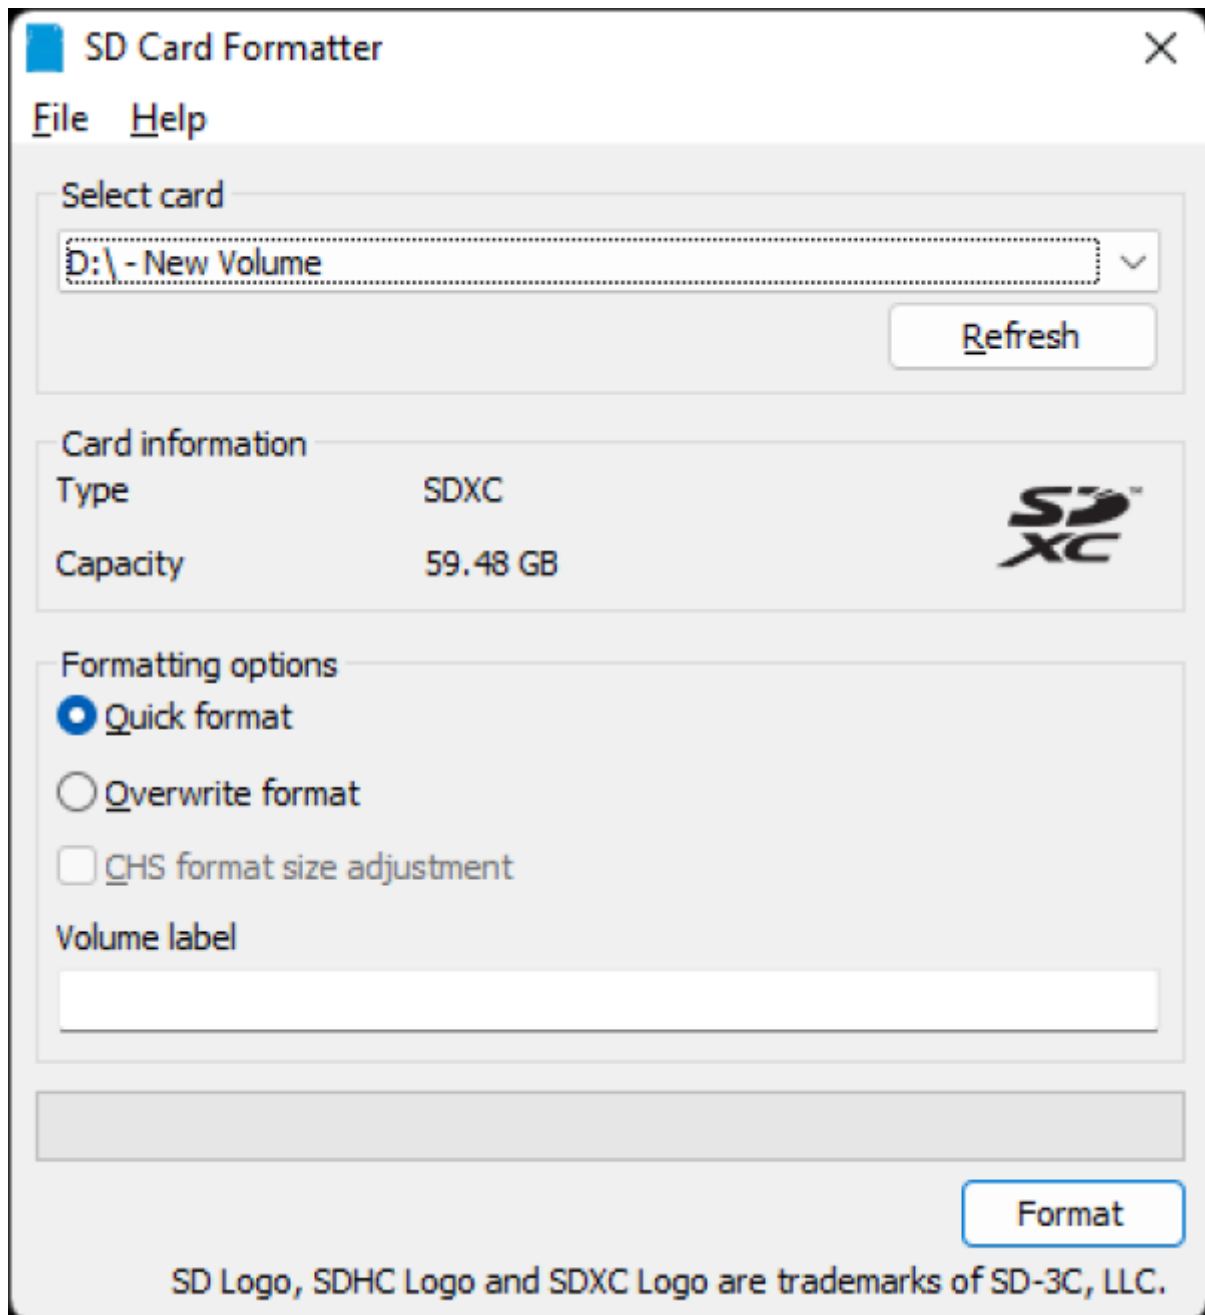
SD Card Formatter

File Help

Select card

D:\ - New Volume

Refresh

Card information

Type SDXC

Capacity 59.48 GB

SD XC

Formatting options

Quick format

Overwrite format

CHS format size adjustment

Volume label

Format

SD Logo, SDHC Logo and SDXC Logo are trademarks of SD-3C, LLC.